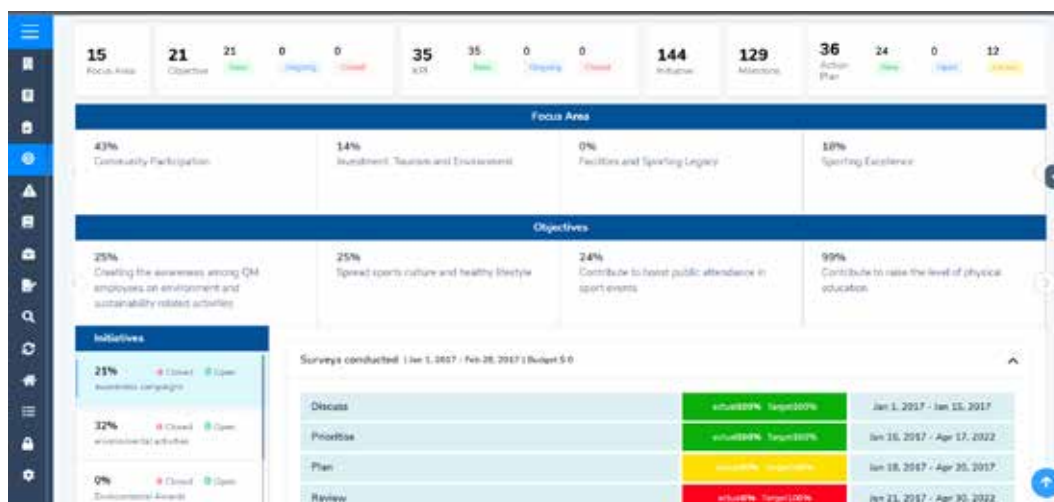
15 Focus Area

21 Objective 21 New 0 Ongoing 0 Closed

35 KPI 35 New 0 Ongoing 0 Closed

144 Initiative

129 Milestone

36 Action Plan 24 New 0 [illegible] 12 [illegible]

Focus Area

43% Community Participation

14% Investment, Tourism and Environment

0% Facilities and Sporting Legacy

18% Sporting Excellence

Objectives

25% Creating the awareness among QM employees on environment and sustainability related activities

25% Spread sports culture and healthy lifestyle

24% Contribute to boost public attendance in sport events

99% Contribute to raise the level of physical education

Initiatives

21% Closed Open awareness campaigns

32% Closed Open environmental activities

0% Closed Open Environmental Awards

Surveys conducted | Jan 1, 2017 - Feb 28, 2017 | Budget 5.0

| | | |
|---|---|---|
| Discuss | actual100% Target100% | Jan 1, 2017 - Jan 15, 2017 |
| Prioritise | actual100% Target100% | Jan 16, 2017 - Apr 17, 2022 |
| Plan | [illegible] | Jan 18, 2017 - Apr 20, 2017 |
| Review | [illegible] Target100% | Jan 21, 2017 - Apr 30, 2022 |